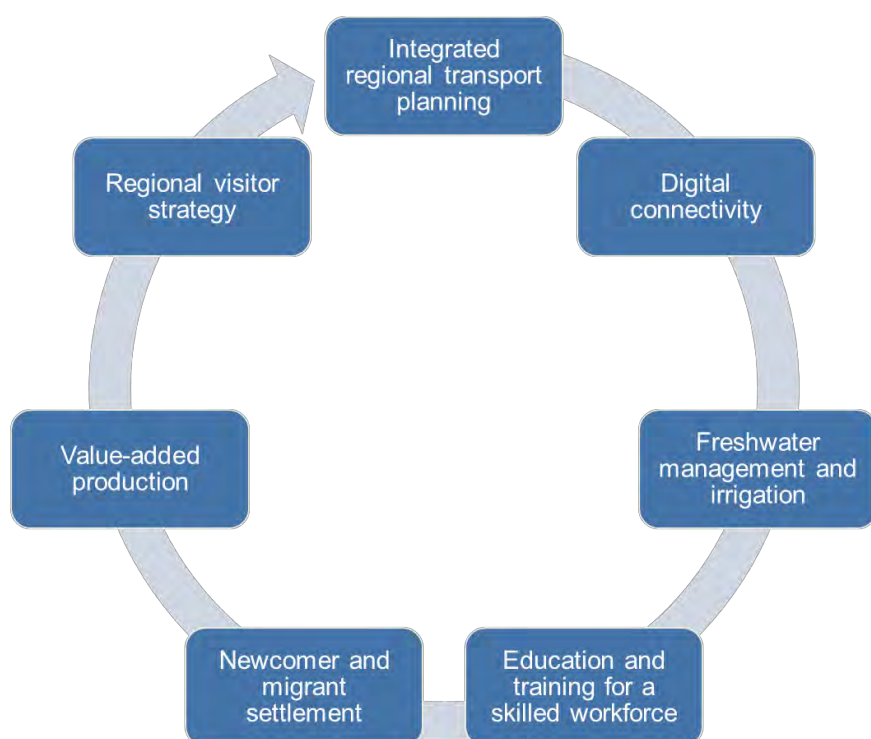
Integrated regional transport planning

Digital connectivity

Freshwater management and irrigation

Education and training for a skilled workforce

Newcomer and migrant settlement

Value-added production

Regional visitor strategy